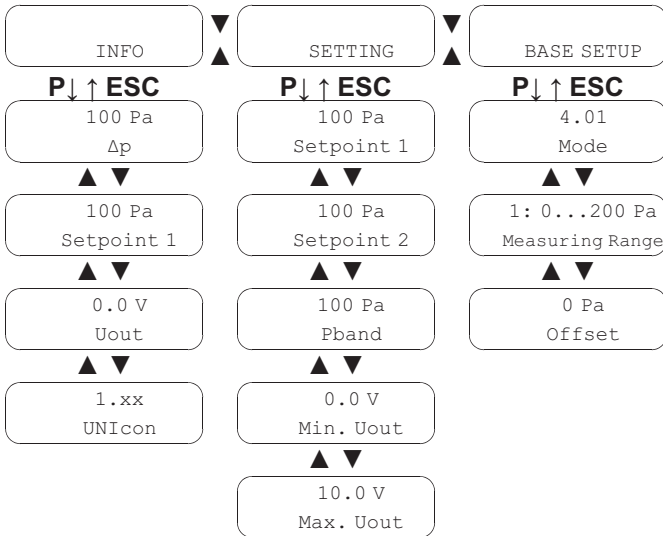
INFO

SETTING

BASE SETUP

P↓ ↑ ESC

P↓ ↑ ESC

P↓ ↑ ESC

100 Pa
Δp

100 Pa
Setpoint 1

0.0 V
Uout

1.xx
UNIcon

100 Pa
Setpoint 1

100 Pa
Setpoint 2

100 Pa
Pband

0.0 V
Min. Uout

10.0 V
Max. Uout

4.01
Mode

1: 0...200 Pa
Measuring Range

0 Pa
Offset